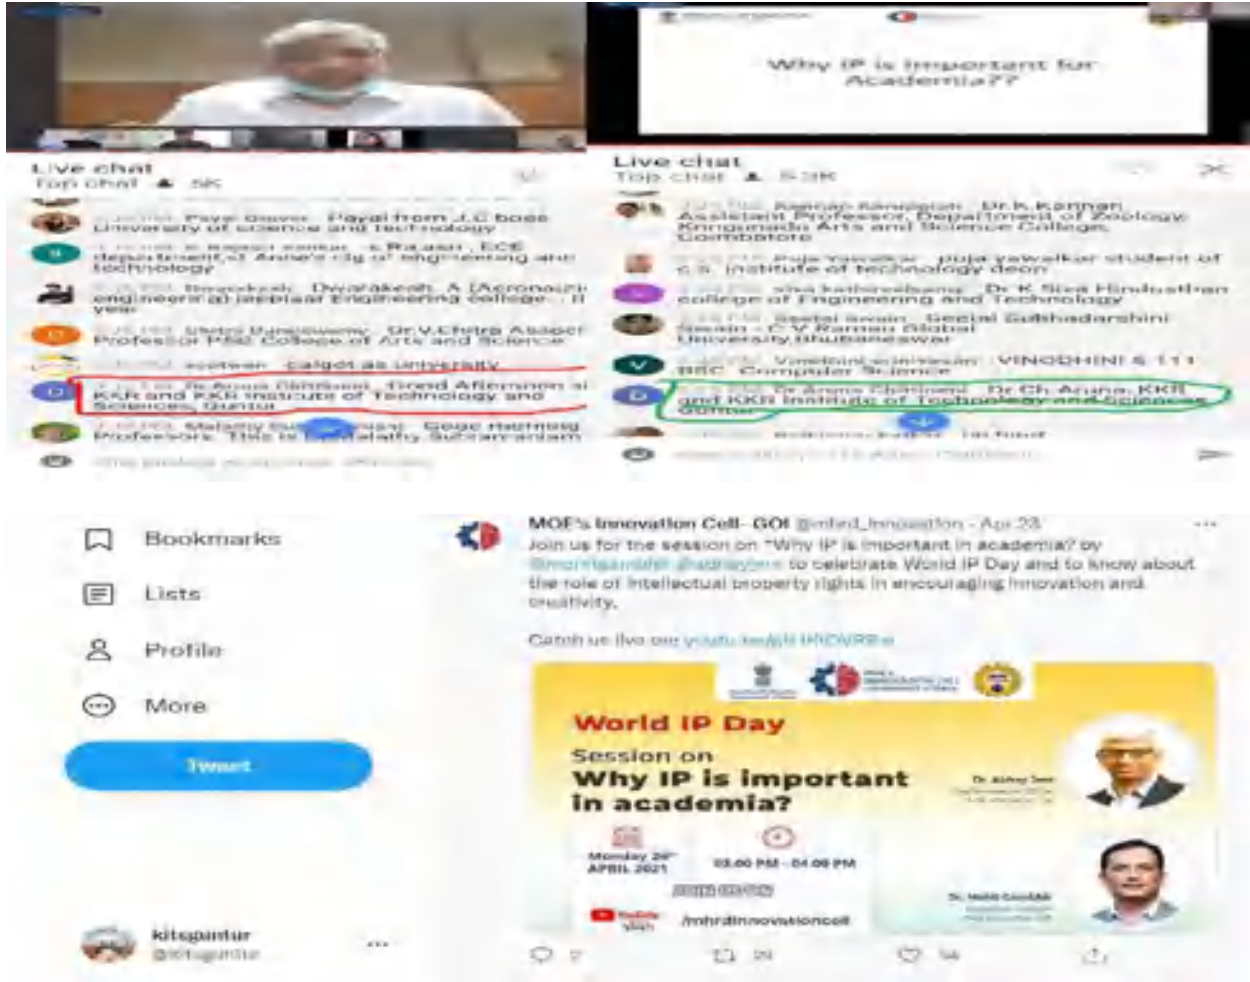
Why IP is important for Academia??

Live chat
Top chat 5K

Payal from J.C bose University of science and technology

department of Anna's clg of engineering and technology

Dwarakesh A (Aeronautical) engineering @ Jeppiaar Engineering college II year

Dr.V.Chitra Assistant Professor PSG College of Arts and Science

calgot as university

Good Afternoon KKR and KKR Institute of Technology and Sciences, Guntur

Geoge mathew Professor. This is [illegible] Subramaniam

Live chat
Top chat 5.3K

Dr.K.Kannan Assistant Professor, Department of Zoology, Kongunadu Arts and Science College, Coimbatore

puja yawalkar student of g.s. institute of technology deon

Dr K Siva Hindusthan college of Engineering and Technology

Geetal Subhadarshini Swain - C V Raman Global University Bhubaneswar

VINODHINI S 111 BSC Computer Science

Dr Ch Aruna KKR and KKR Institute of Technology and Sciences Guntur

Bookmarks
Lists
Profile
More
Tweet

kitsguntur
@kitsguntur

MOE's Innovation Cell- GOI @mhrd_innovation · Apr 23
Join us for the session on "Why IP is important in academia?" by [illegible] to celebrate World IP Day and to know about the role of intellectual property rights in encouraging innovation and creativity.

Catch us live on: youtu.be/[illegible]

World IP Day
Session on
Why IP is important in academia?
Monday 26th APRIL 2021
03.00 PM - 04.00 PM
/mhrdinnovationcell